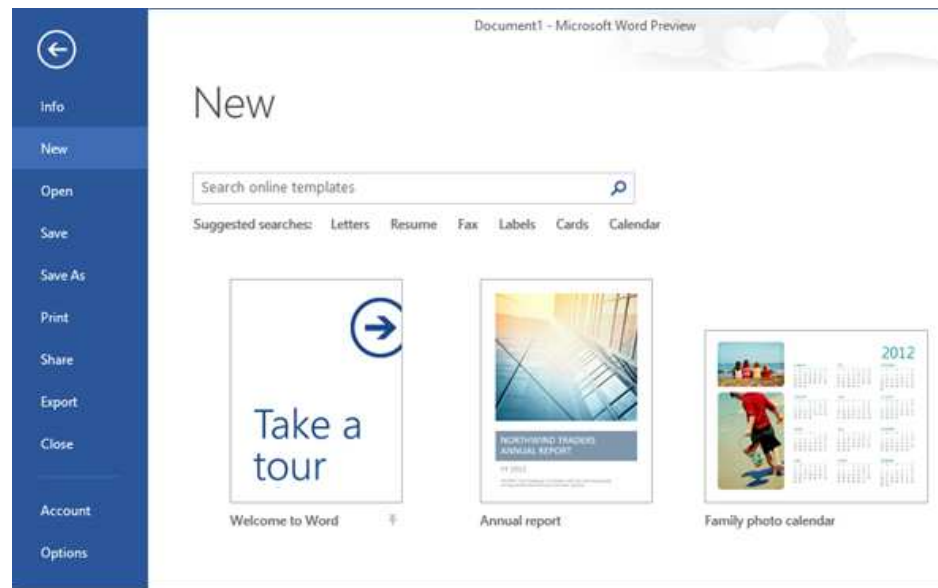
Document1 - Microsoft Word Preview

Info
New
Open
Save
Save As
Print
Share
Export
Close
Account
Options

New

Search online templates

Suggested searches: Letters Resume Fax Labels Cards Calendar

Take a tour

Welcome to Word

NORTHWIND TRADERS ANNUAL REPORT

FY 2012

Annual report

2012

Family photo calendar